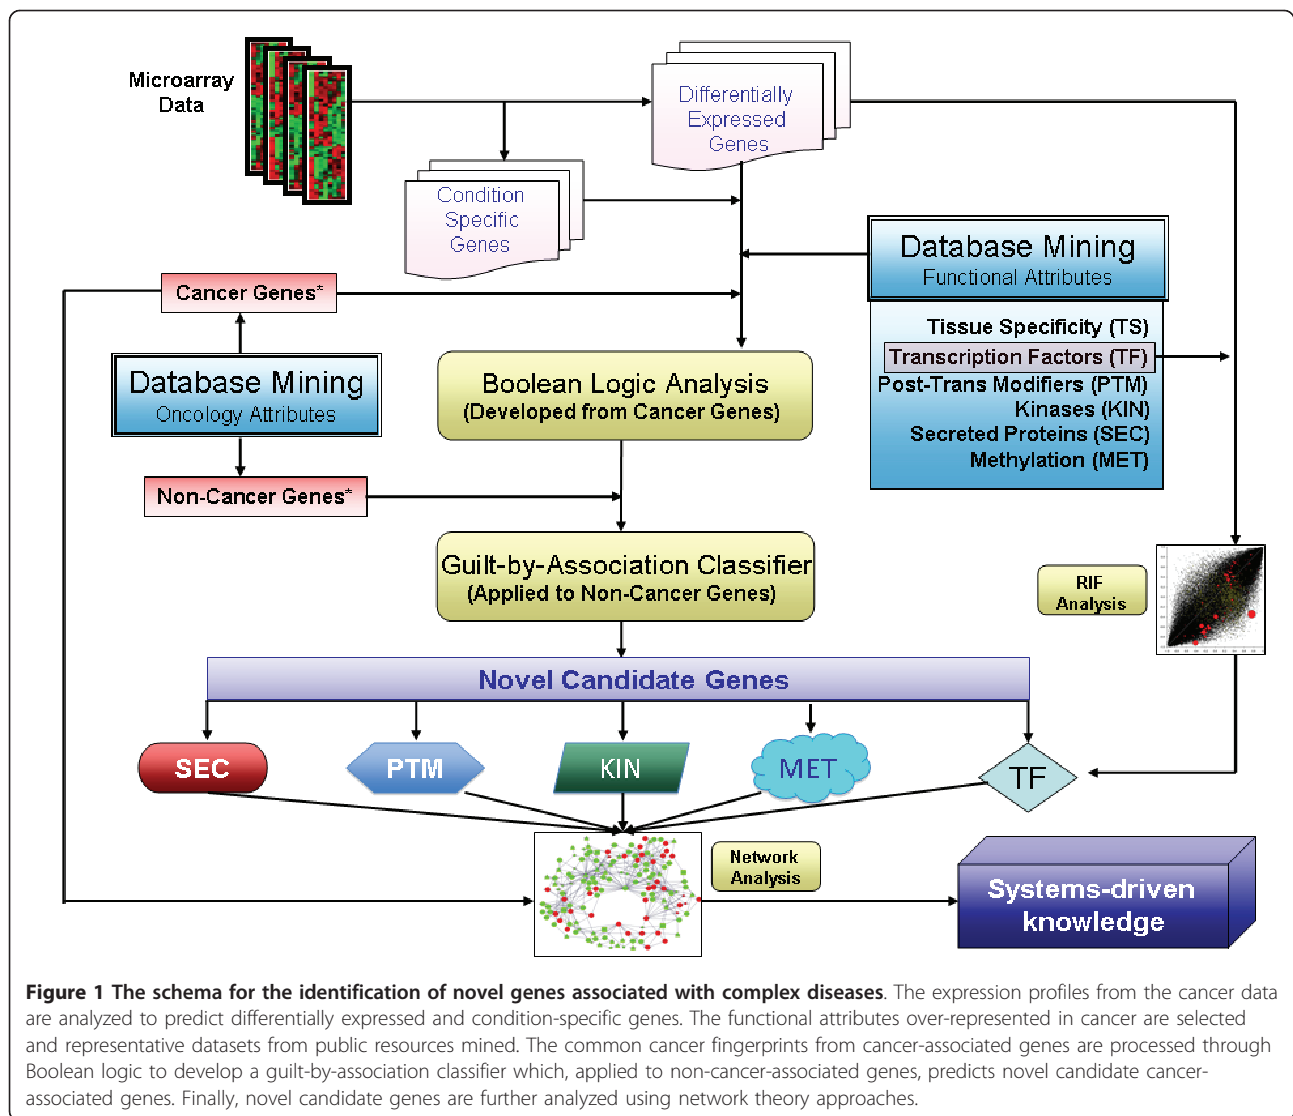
Microarray Data

Differentially Expressed Genes

Condition Specific Genes

Database Mining
Functional Attributes

Tissue Specificity (TS)
Transcription Factors (TF)
Post-Trans Modifiers (PTM)
Kinases (KIN)
Secreted Proteins (SEC)
Methylation (MET)

Cancer Genes*

Database Mining
Oncology Attributes

Non-Cancer Genes*

Boolean Logic Analysis
(Developed from Cancer Genes)

Guilt-by-Association Classifier
(Applied to Non-Cancer Genes)

RIF Analysis

Novel Candidate Genes

SEC

PTM

KIN

MET

TF

Network Analysis

Systems-driven knowledge

**Figure 1 The schema for the identification of novel genes associated with complex diseases**. The expression profiles from the cancer data are analyzed to predict differentially expressed and condition-specific genes. The functional attributes over-represented in cancer are selected and representative datasets from public resources mined. The common cancer fingerprints from cancer-associated genes are processed through Boolean logic to develop a guilt-by-association classifier which, applied to non-cancer-associated genes, predicts novel candidate cancer-associated genes. Finally, novel candidate genes are further analyzed using network theory approaches.